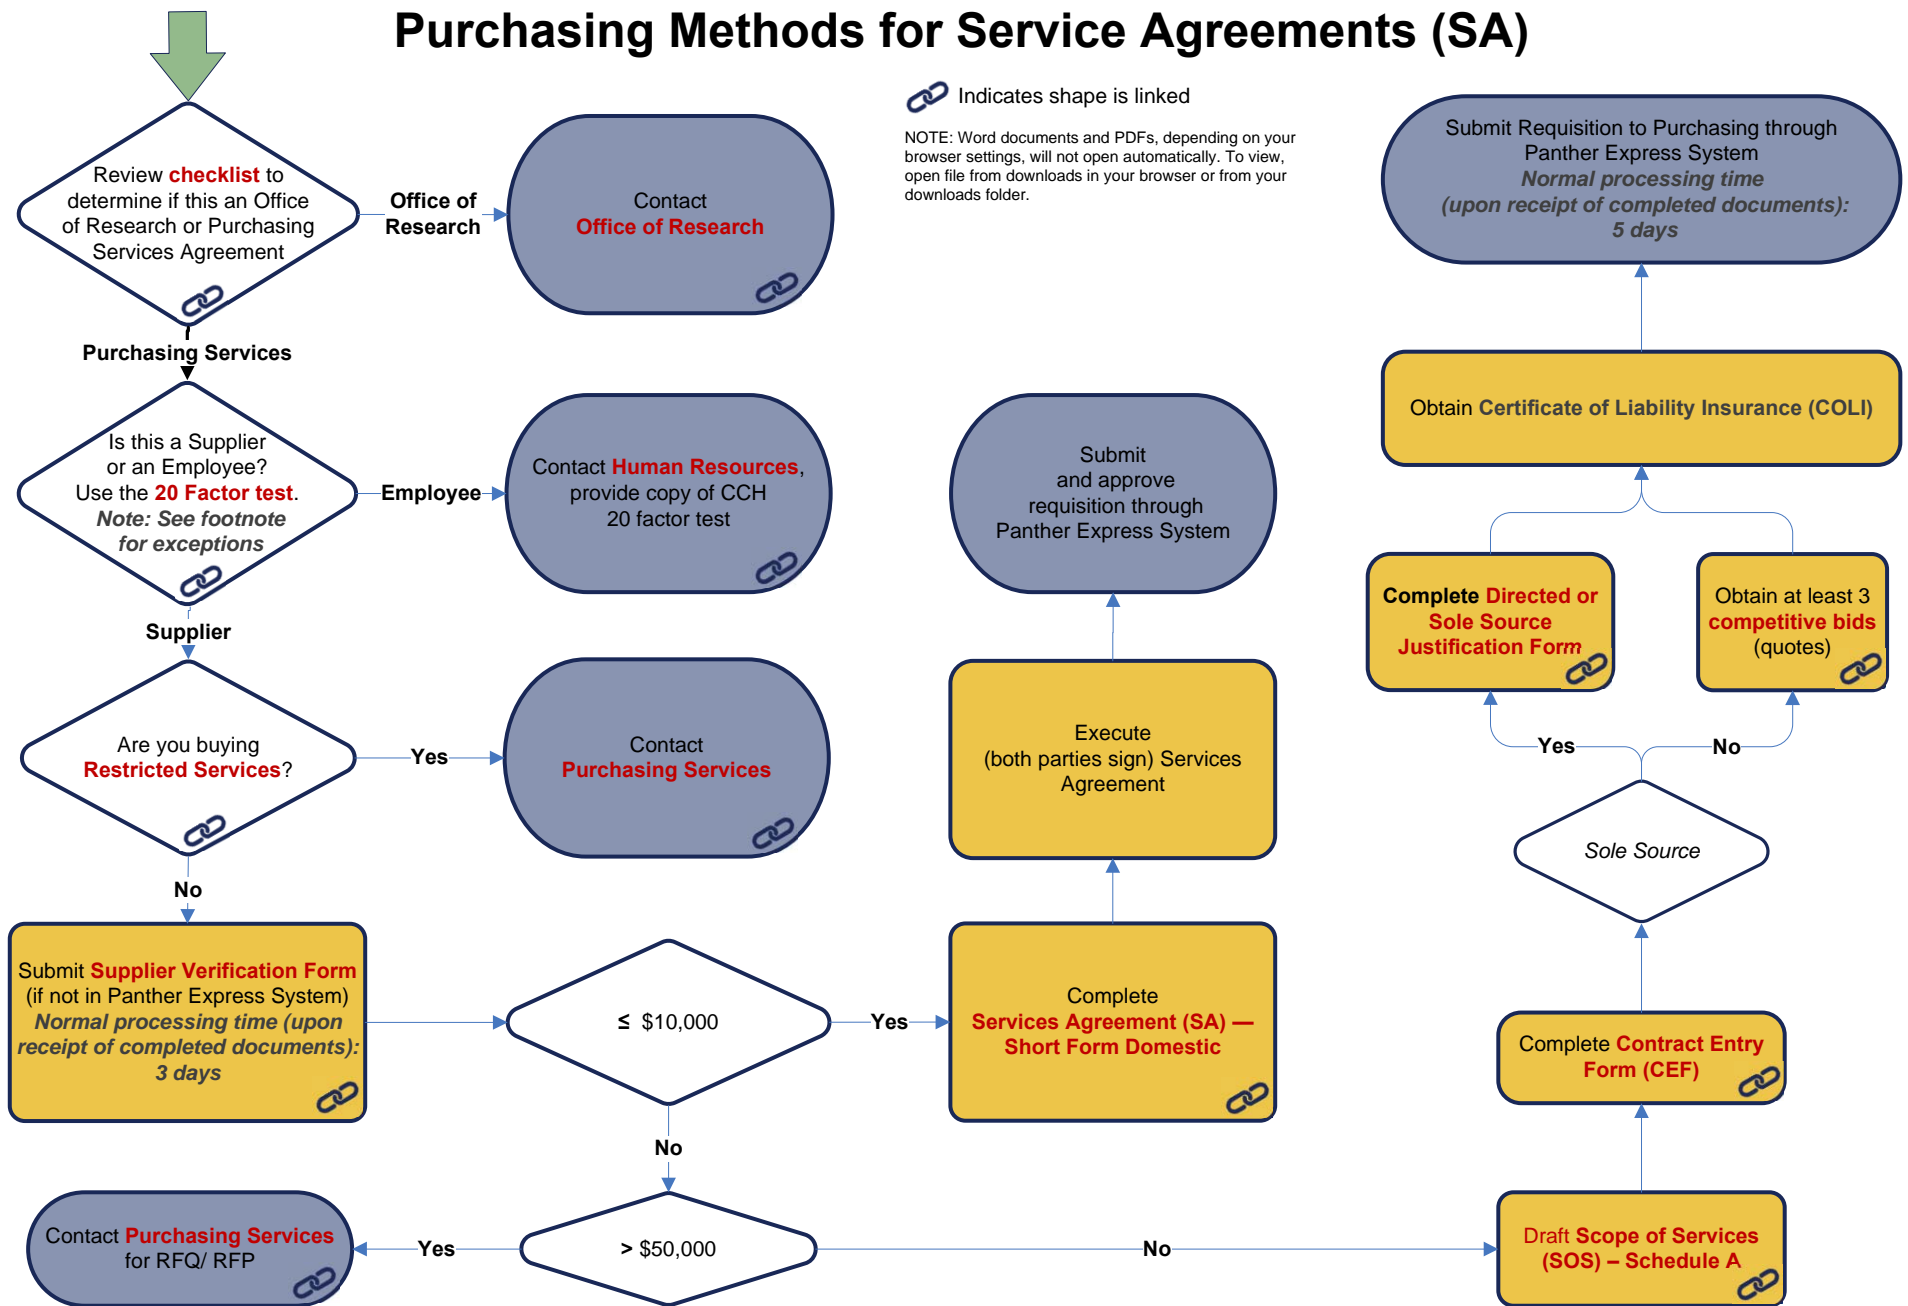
Purchasing Methods for Service Agreements (SA)

Indicates shape is linked

NOTE: Word documents and PDFs, depending on your browser settings, will not open automatically. To view, open file from downloads in your browser or from your downloads folder.

Review checklist to determine if this an Office of Research or Purchasing Services Agreement

Office of Research

Contact Office of Research

Purchasing Services

Is this a Supplier or an Employee? Use the 20 Factor test. Note: See footnote for exceptions

Employee

Contact Human Resources, provide copy of CCH 20 factor test

Supplier

Are you buying Restricted Services?

Yes

Contact Purchasing Services

No

Submit Supplier Verification Form (if not in Panther Express System) Normal processing time (upon receipt of completed documents): 3 days

≤ $10,000

Yes

Complete Services Agreement (SA) — Short Form Domestic

No

> $50,000

Yes

Contact Purchasing Services for RFQ/ RFP

No

Submit and approve requisition through Panther Express System

Execute (both parties sign) Services Agreement

Submit Requisition to Purchasing through Panther Express System Normal processing time (upon receipt of completed documents): 5 days

Obtain Certificate of Liability Insurance (COLI)

Complete Directed or Sole Source Justification Form

Obtain at least 3 competitive bids (quotes)

Yes

No

Sole Source

Complete Contract Entry Form (CEF)

Draft Scope of Services (SOS) – Schedule A